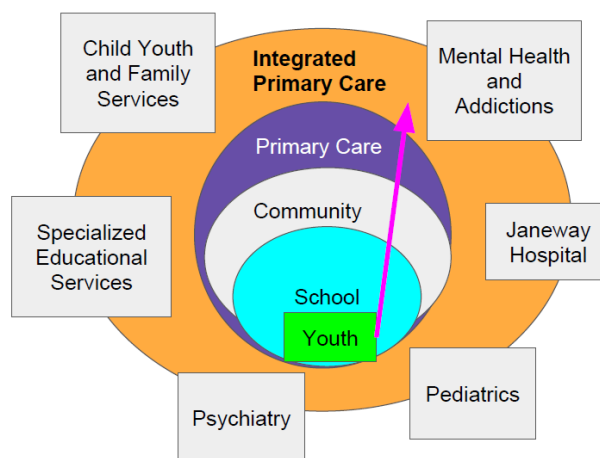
Child Youth and Family Services

Integrated Primary Care

Mental Health and Addictions

Primary Care

Community

Specialized Educational Services

Janeway Hospital

School

Youth

Pediatrics

Psychiatry